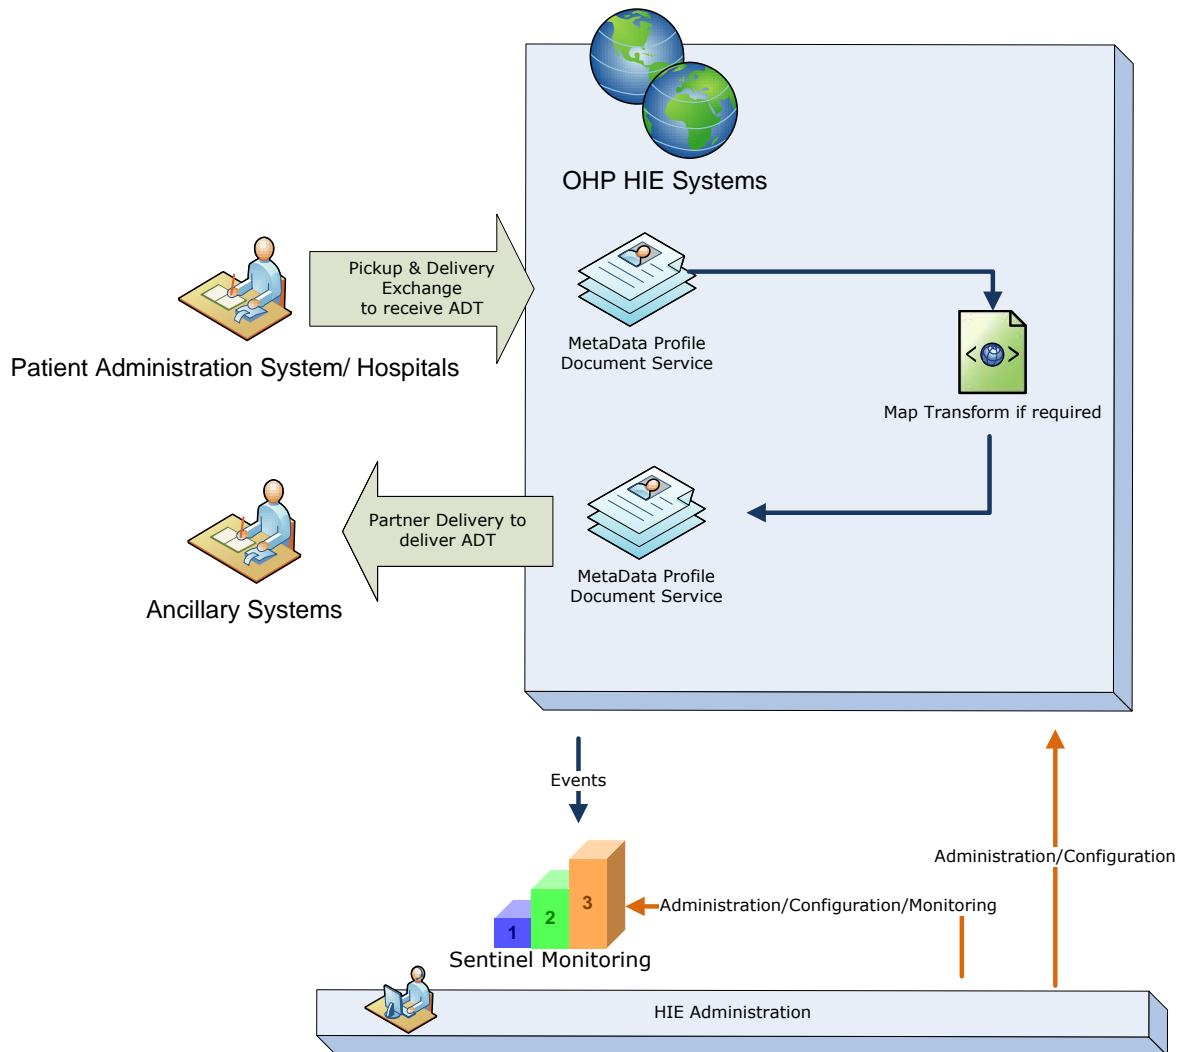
OHP HIE Systems

Pickup & Delivery Exchange to receive ADT

Patient Administration System/ Hospitals

MetaData Profile Document Service

Map Transform if required

Partner Delivery to deliver ADT

Ancillary Systems

MetaData Profile Document Service

Events

Administration/Configuration

1
2
3

Administration/Configuration/Monitoring

Sentinel Monitoring

HIE Administration